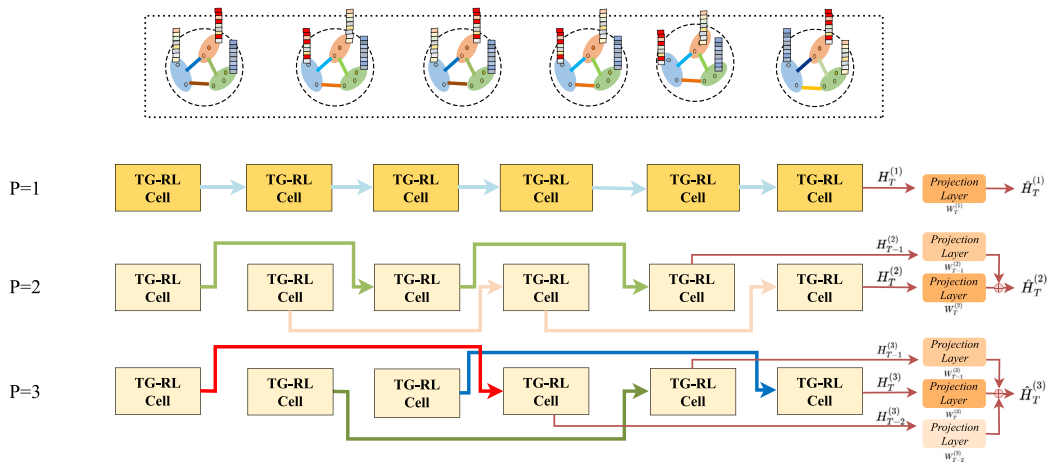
P=1

TG-RL Cell

TG-RL Cell

TG-RL Cell

TG-RL Cell

TG-RL Cell

TG-RL Cell

$H_T^{(1)}$

Projection Layer $W_T^{(1)}$

$\hat{H}_T^{(1)}$

P=2

TG-RL Cell

TG-RL Cell

TG-RL Cell

TG-RL Cell

TG-RL Cell

TG-RL Cell

$H_{T-1}^{(2)}$

Projection Layer $W_{T-1}^{(2)}$

$H_T^{(2)}$

Projection Layer $W_T^{(2)}$

$\hat{H}_T^{(2)}$

P=3

TG-RL Cell

TG-RL Cell

TG-RL Cell

TG-RL Cell

TG-RL Cell

TG-RL Cell

$H_{T-1}^{(3)}$

Projection Layer $W_{T-1}^{(3)}$

$H_T^{(3)}$

Projection Layer $W_T^{(3)}$

$H_{T-2}^{(3)}$

Projection Layer $W_{T-2}^{(3)}$

$\hat{H}_T^{(3)}$